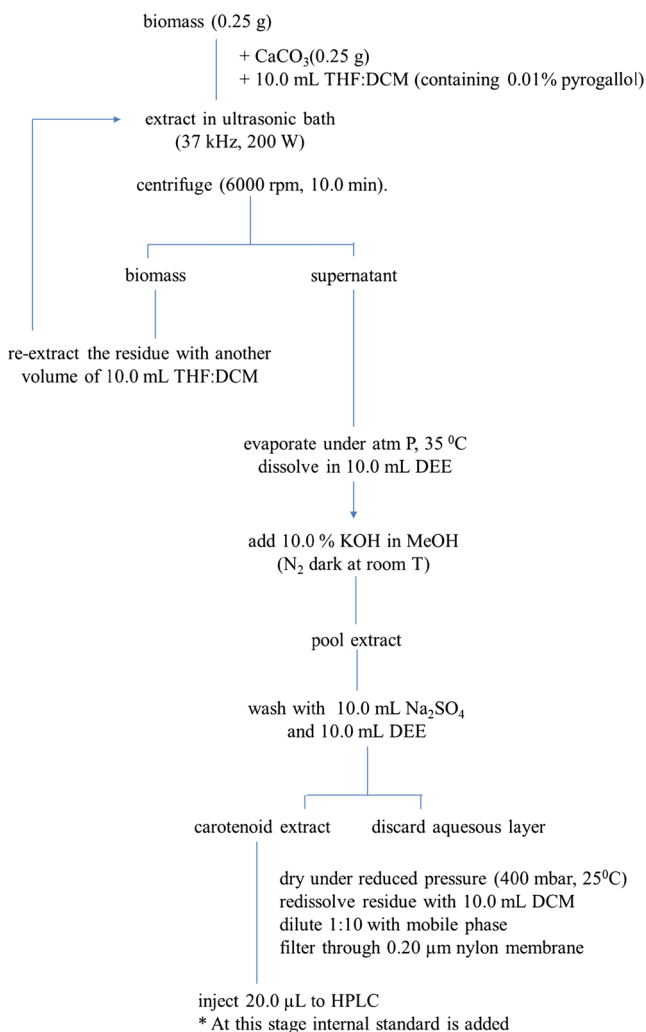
biomass (0.25 g)

+ $CaCO_3$(0.25 g)
+ 10.0 mL THF:DCM (containing 0.01% pyrogallol)

extract in ultrasonic bath
(37 kHz, 200 W)

centrifuge (6000 rpm, 10.0 min).

biomass

supernatant

re-extract the residue with another volume of 10.0 mL THF:DCM

evaporate under atm P, 35 $^0$C
dissolve in 10.0 mL DEE

add 10.0 % KOH in MeOH
($N_2$ dark at room T)

pool extract

wash with 10.0 mL $Na_2SO_4$
and 10.0 mL DEE

carotenoid extract

discard aquesous layer

dry under reduced pressure (400 mbar, 25$^0$C)
redissolve residue with 10.0 mL DCM
dilute 1:10 with mobile phase
filter through 0.20 μm nylon membrane

inject 20.0 μL to HPLC
* At this stage internal standard is added